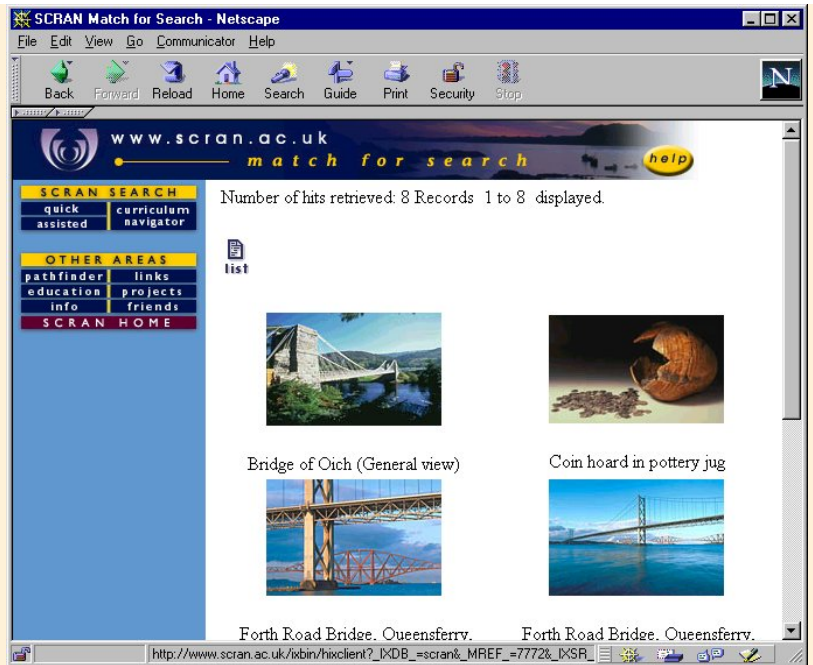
SCRAN Match for Search - Netscape

File Edit View Go Communicator Help

Back Forward Reload Home Search Guide Print Security Stop

www.scran.ac.uk
match for search
help

SCRAN SEARCH
quick
assisted
curriculum navigator

OTHER AREAS
pathfinder
links
education
projects
info
friends
SCRAN HOME

Number of hits retrieved: 8 Records 1 to 8 displayed.

list

Bridge of Oich (General view)

Coin hoard in pottery jug

Forth Road Bridge, Queensferry.

Forth Road Bridge, Queensferry.

http://www.scran.ac.uk/ixbin/hixclient?_IXDB_=scran&_MREF_=7772&_IXSR_